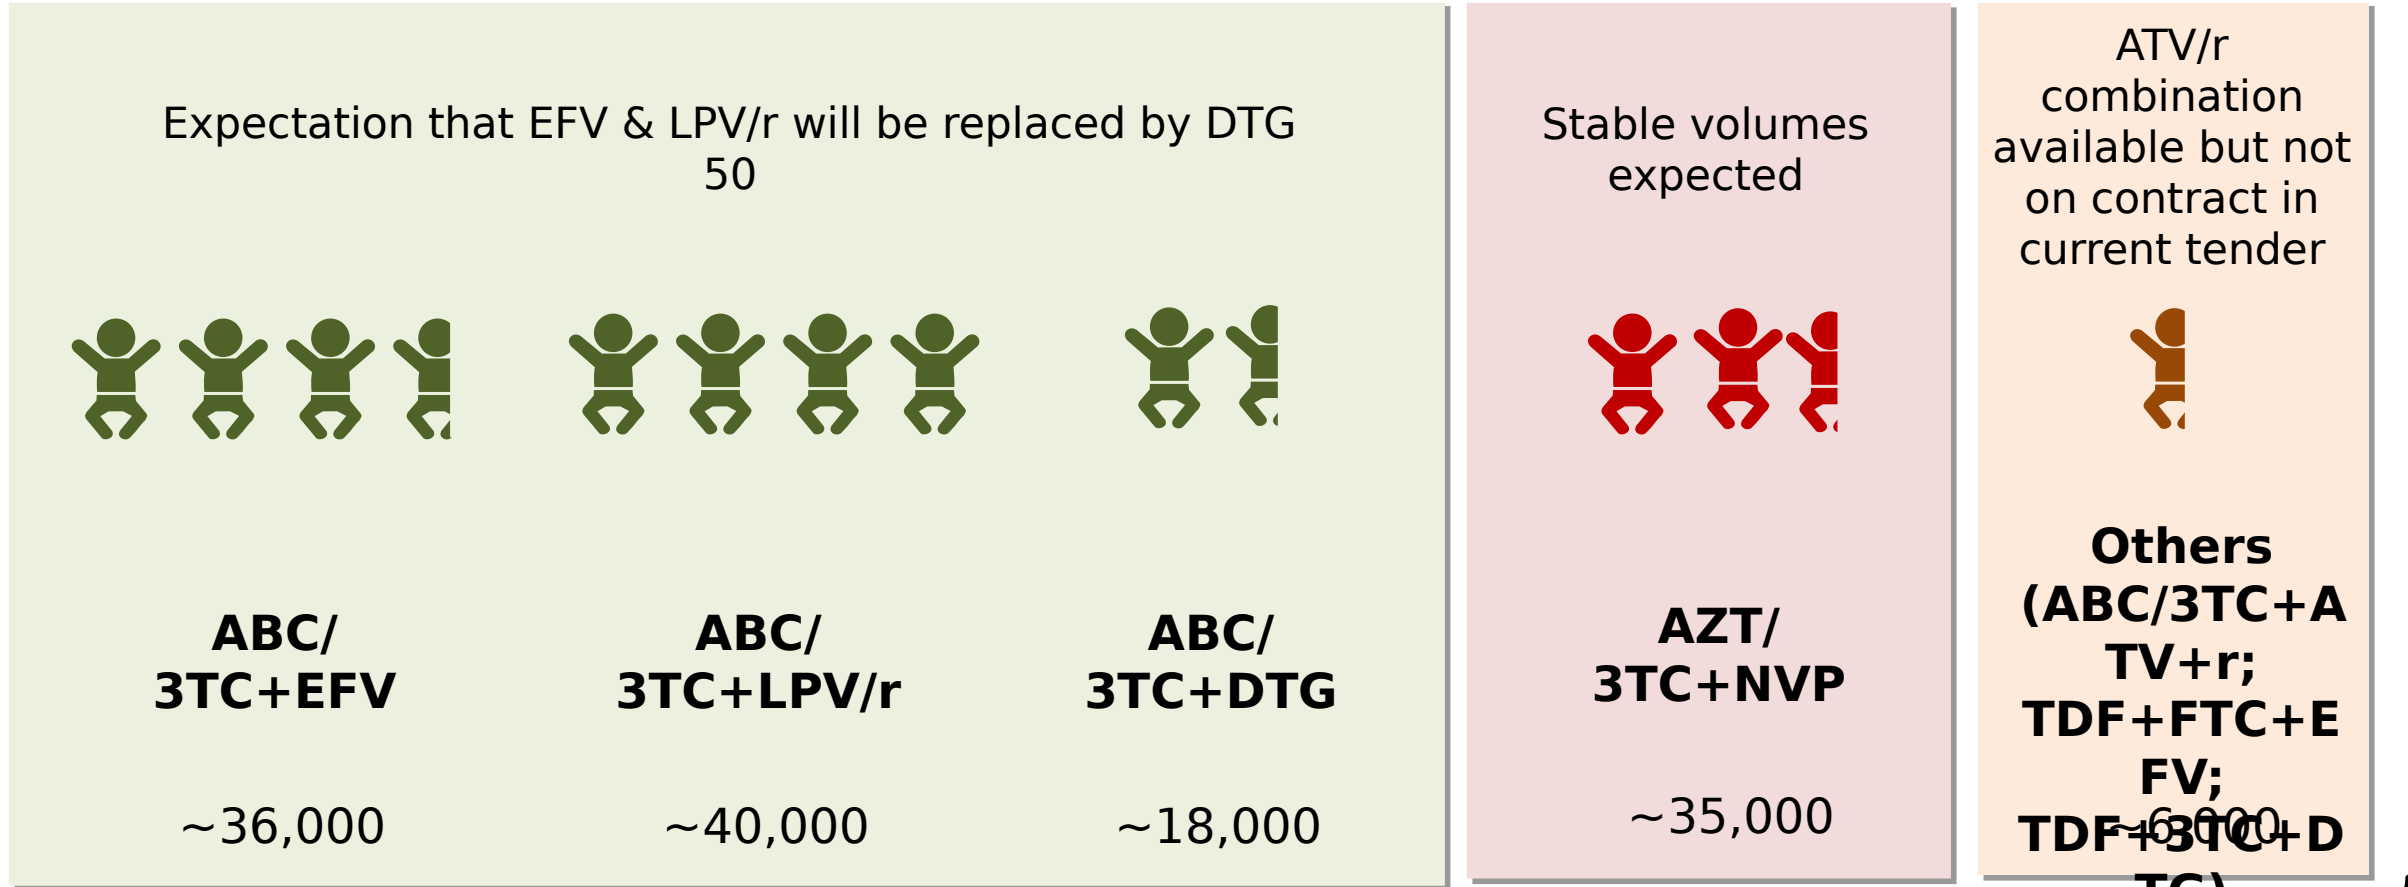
Expectation that EFV & LPV/r will be replaced by DTG 50

ABC/ 3TC+EFV

~36,000

ABC/ 3TC+LPV/r

~40,000

ABC/ 3TC+DTG

~18,000

Stable volumes expected

AZT/ 3TC+NVP

~35,000

ATV/r combination available but not on contract in current tender

Others (ABC/3TC+ATV+r; TDF+FTC+EFV; TDF+3TC+D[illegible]

~6,000